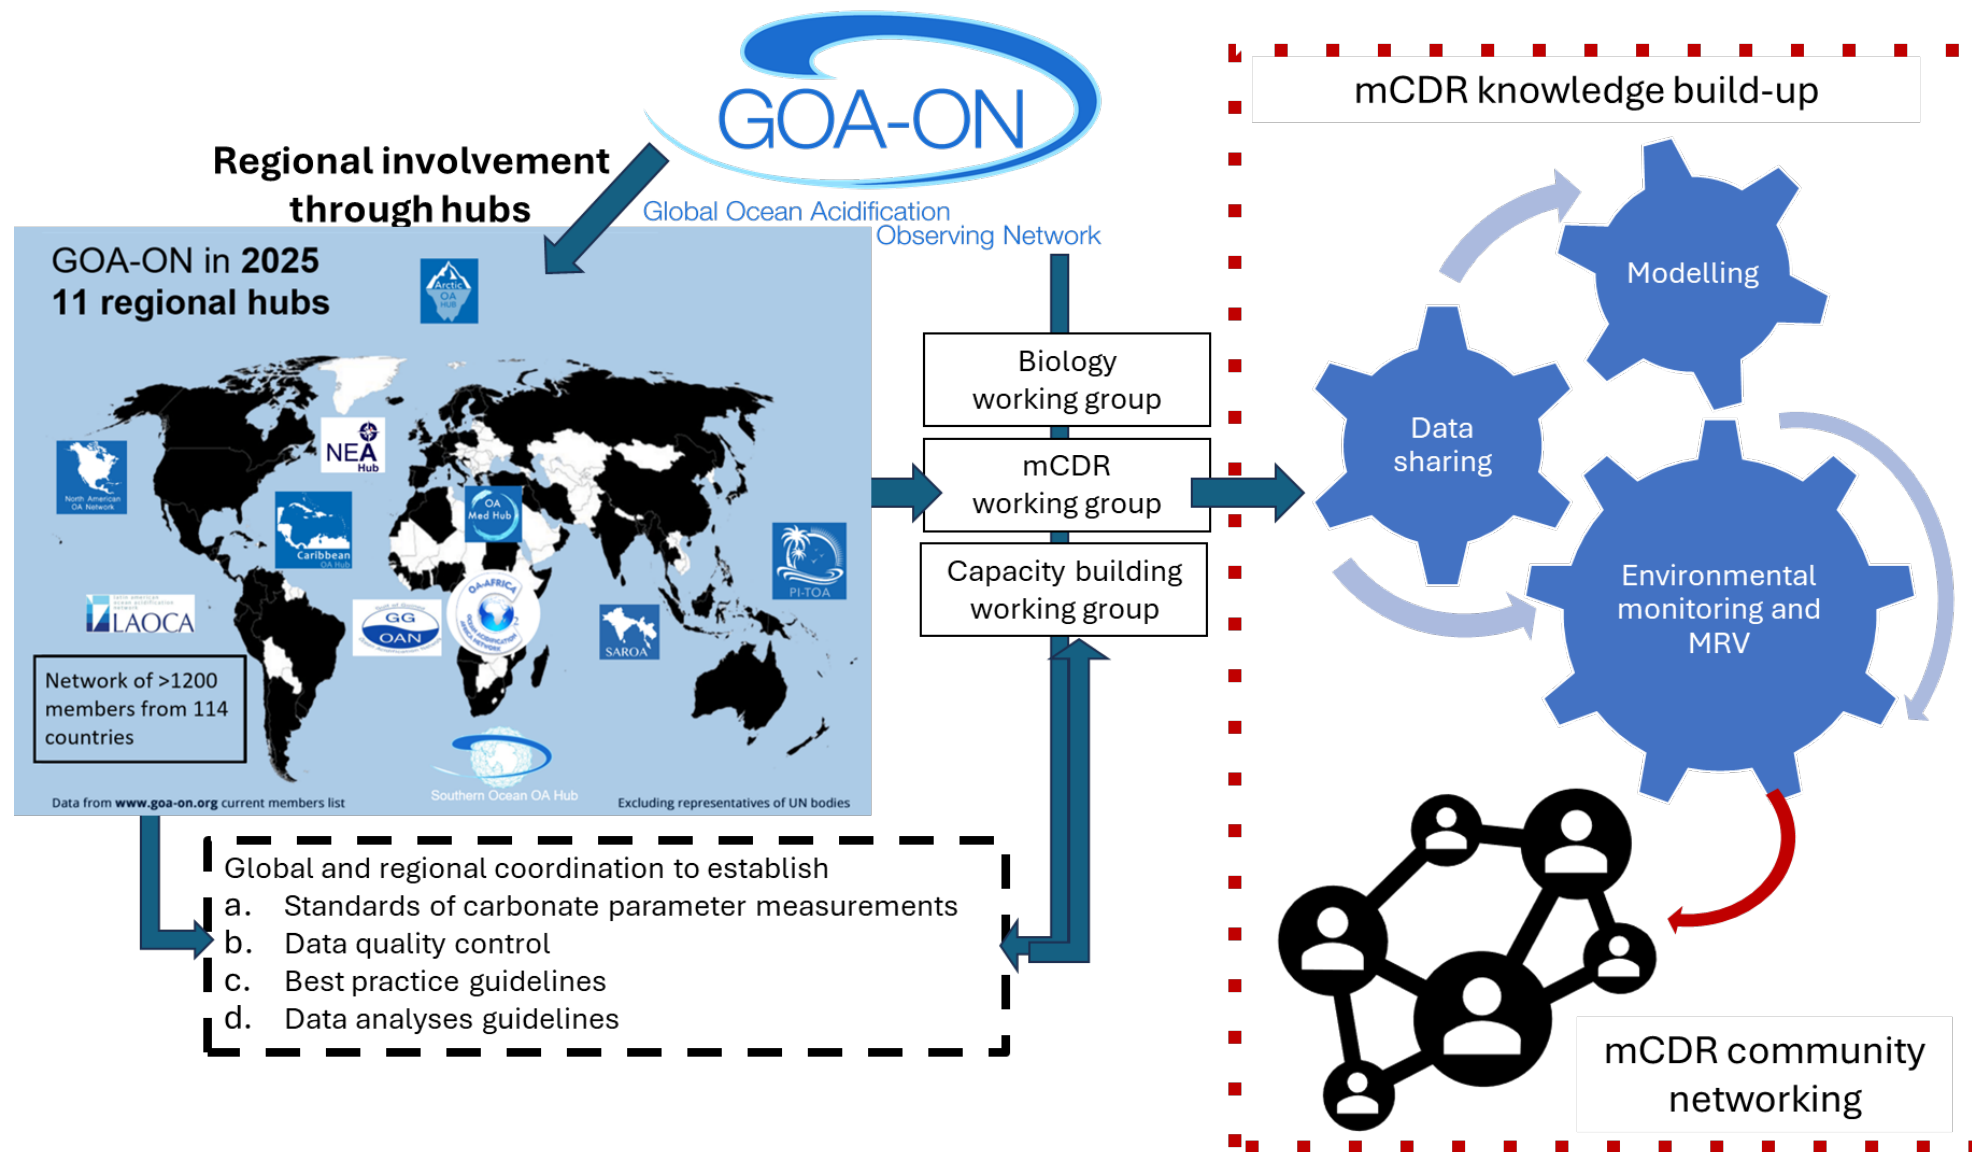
GOA-ON
Global Ocean Acidification Observing Network

Regional involvement through hubs

GOA-ON in 2025
11 regional hubs

Arctic OA Hub

NEA Hub

North American OA Network

Caribbean OA Hub

OA Med Hub

OA-AFRICA

PI-TOA

LAOCA

GG OAN

SAROA

Network of >1200 members from 114 countries

Southern Ocean OA Hub

Data from www.goa-on.org current members list

Excluding representatives of UN bodies

Biology working group

mCDR working group

Capacity building working group

Global and regional coordination to establish
a. Standards of carbonate parameter measurements
b. Data quality control
c. Best practice guidelines
d. Data analyses guidelines

mCDR knowledge build-up

Modelling

Data sharing

Environmental monitoring and MRV

mCDR community networking